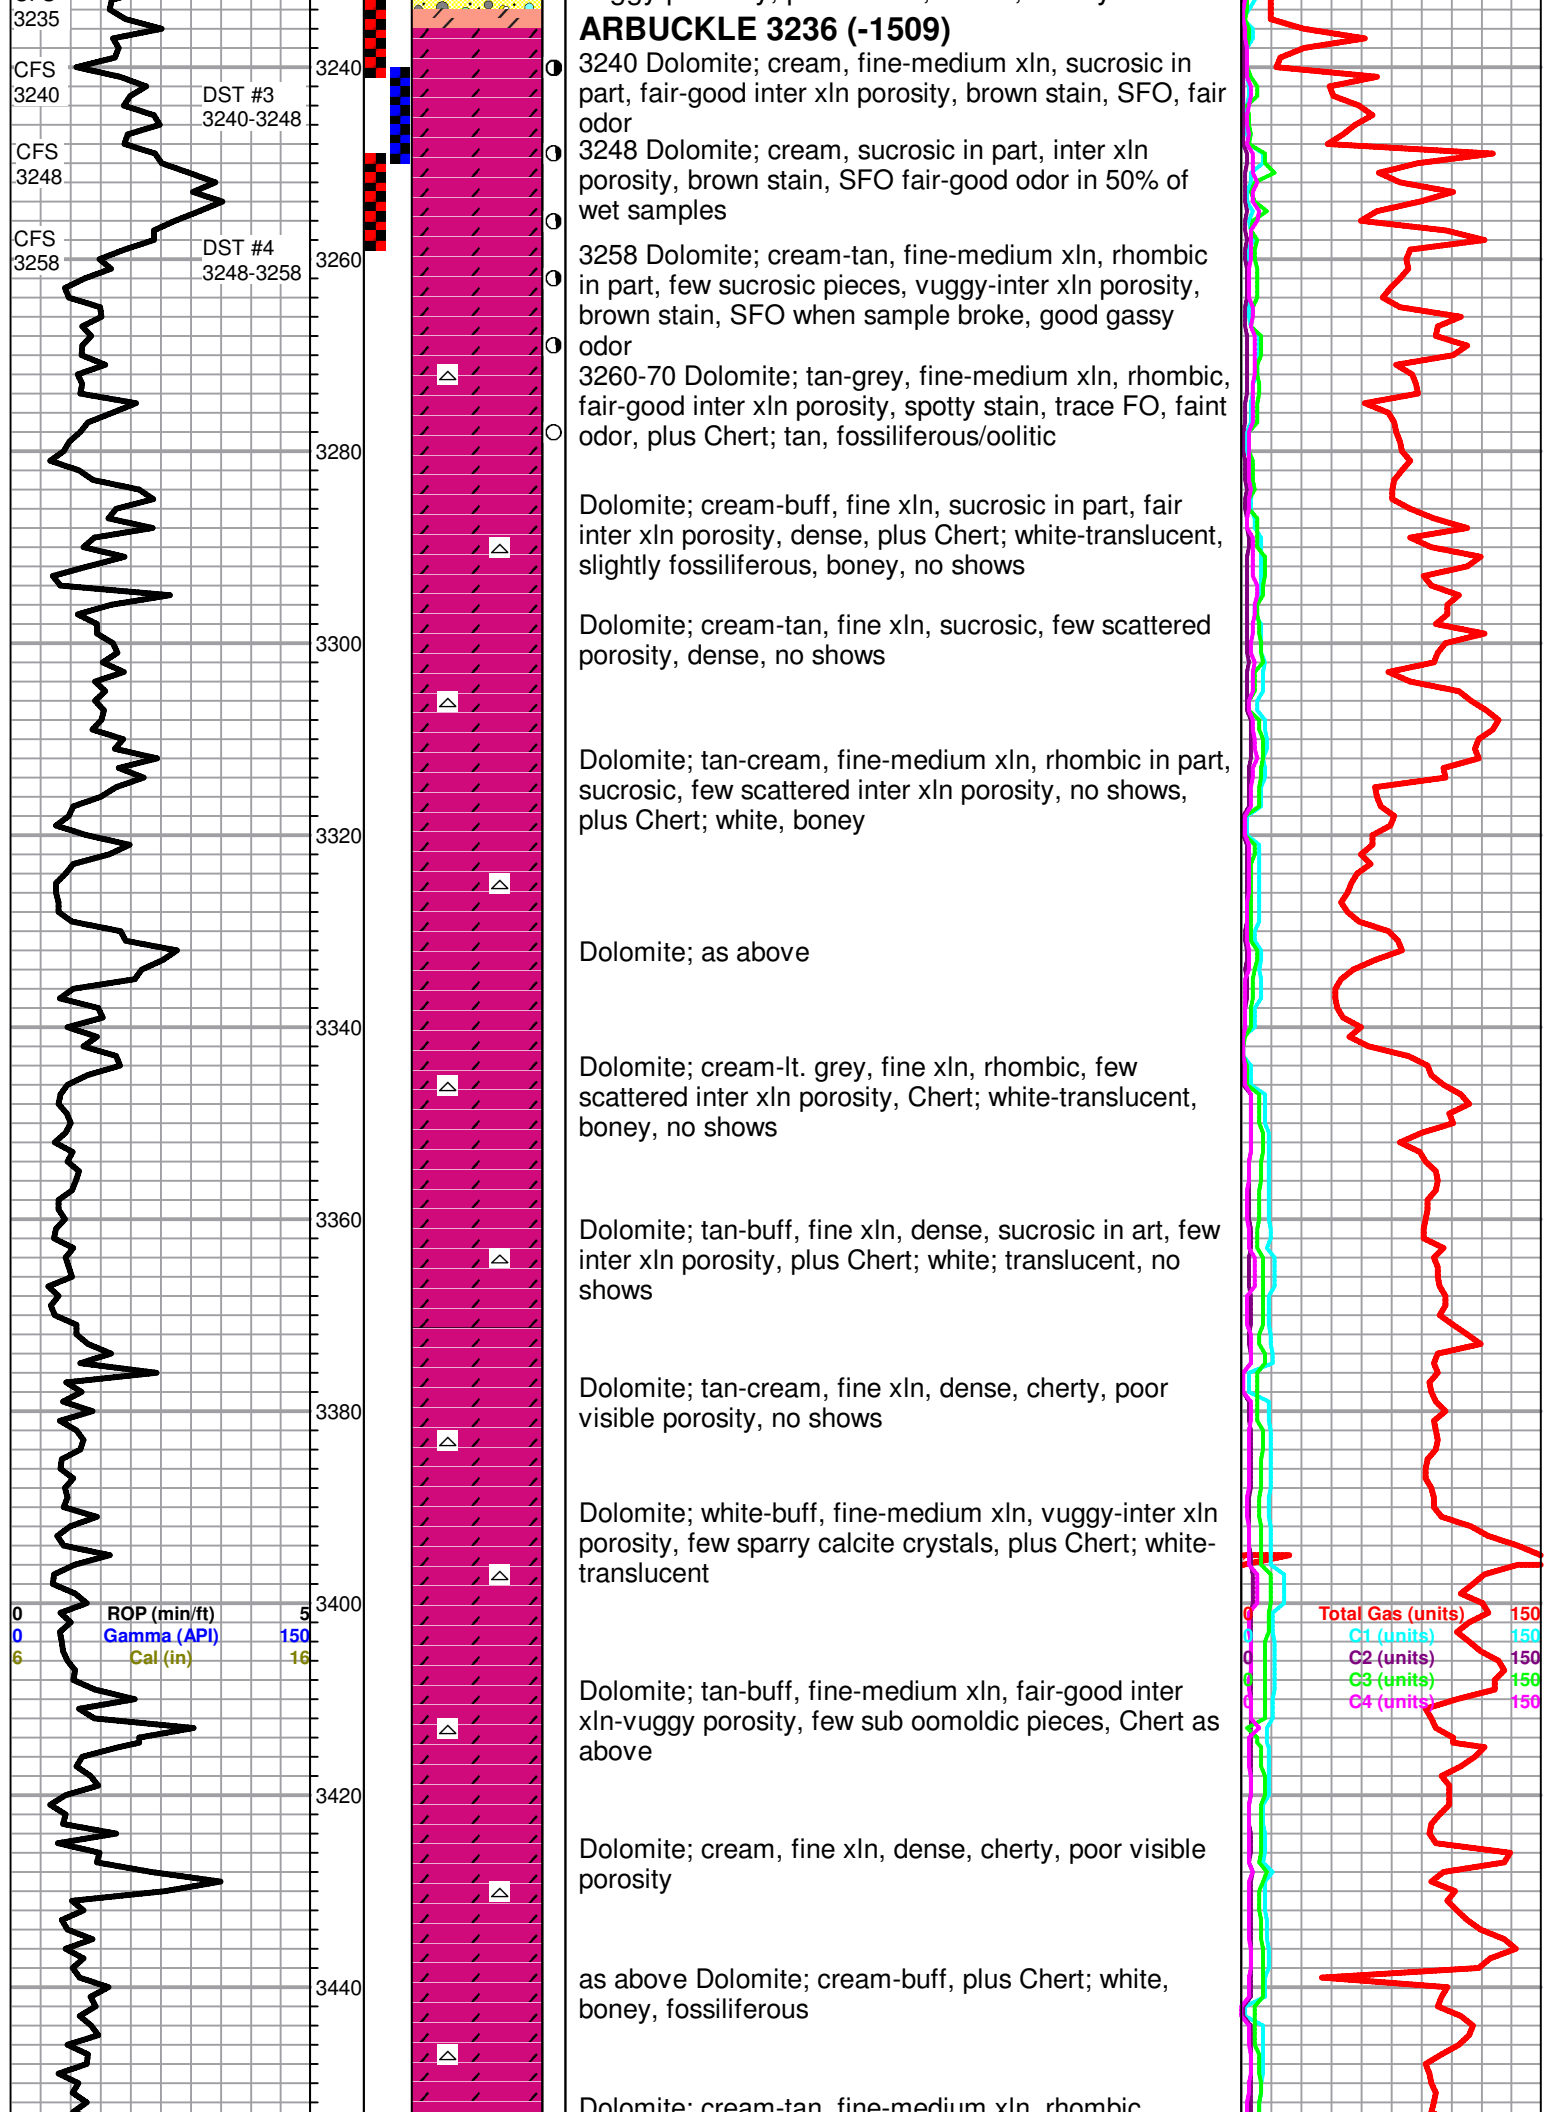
3235

CFS
3240

DST #3
3240-3248

CFS
3248

CFS
3258

DST #4
3248-3258

3240
3260
3280
3300
3320
3340
3360
3380
3400
3420
3440

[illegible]

ARBUCKLE 3236 (-1509)

3240 Dolomite; cream, fine-medium xln, sucrosic in part, fair-good inter xln porosity, brown stain, SFO, fair odor

3248 Dolomite; cream, sucrosic in part, inter xln porosity, brown stain, SFO fair-good odor in 50% of wet samples

3258 Dolomite; cream-tan, fine-medium xln, rhombic in part, few sucrosic pieces, vuggy-inter xln porosity, brown stain, SFO when sample broke, good gassy odor

3260-70 Dolomite; tan-grey, fine-medium xln, rhombic, fair-good inter xln porosity, spotty stain, trace FO, faint odor, plus Chert; tan, fossiliferous/oolitic

Dolomite; cream-buff, fine xln, sucrosic in part, fair inter xln porosity, dense, plus Chert; white-translucent, slightly fossiliferous, boney, no shows

Dolomite; cream-tan, fine xln, sucrosic, few scattered porosity, dense, no shows

Dolomite; tan-cream, fine-medium xln, rhombic in part, sucrosic, few scattered inter xln porosity, no shows, plus Chert; white, boney

Dolomite; as above

Dolomite; cream-lt. grey, fine xln, rhombic, few scattered inter xln porosity, Chert; white-translucent, boney, no shows

Dolomite; tan-buff, fine xln, dense, sucrosic in art, few inter xln porosity, plus Chert; white; translucent, no shows

Dolomite; tan-cream, fine xln, dense, cherty, poor visible porosity, no shows

Dolomite; white-buff, fine-medium xln, vuggy-inter xln porosity, few sparry calcite crystals, plus Chert; white-translucent

Dolomite; tan-buff, fine-medium xln, fair-good inter xln-vuggy porosity, few sub oomoldic pieces, Chert as above

Dolomite; cream, fine xln, dense, cherty, poor visible porosity

as above Dolomite; cream-buff, plus Chert; white, boney, fossiliferous

Dolomite; cream-tan, fine-medium xln, rhombic

| 0 | ROP (min/ft) | 5 |
|---|---|---|
| 0 | Gamma (API) | 150 |
| 6 | Cal (in) | 16 |

| 0 | Total Gas (units) | 150 |
|---|---|---|
| 0 | C1 (units) | 150 |
| 0 | C2 (units) | 150 |
| 0 | C3 (units) | 150 |
| 0 | C4 (units) | 150 |